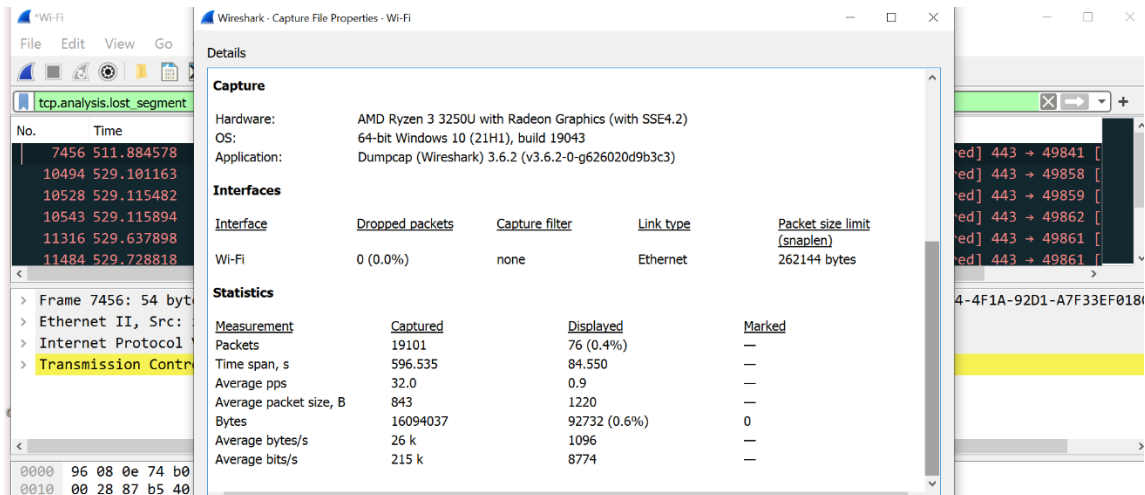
*Wi-Fi

File Edit View Go

tcp.analysis.lost_segment

No. Time

7456 511.884578
10494 529.101163
10528 529.115482
10543 529.115894
11316 529.637898
11484 529.728818

red] 443 → 49841 [
red] 443 → 49858 [
red] 443 → 49859 [
red] 443 → 49862 [
red] 443 → 49861 [
red] 443 → 49861 [

> Frame 7456: 54 byt
> Ethernet II, Src:
> Internet Protocol V
> Transmission Contr

4-4F1A-92D1-A7F33EF018C

0000 96 08 0e 74 b0
0010 00 28 87 b5 40

Wireshark · Capture File Properties · Wi-Fi

Details

Capture

| | |
|---|---|
| Hardware: | AMD Ryzen 3 3250U with Radeon Graphics (with SSE4.2) |
| OS: | 64-bit Windows 10 (21H1), build 19043 |
| Application: | Dumpcap (Wireshark) 3.6.2 (v3.6.2-0-g626020d9b3c3) |

Interfaces

| Interface | Dropped packets | Capture filter | Link type | Packet size limit (snaplen) |
|---|---|---|---|---|
| Wi-Fi | 0 (0.0%) | none | Ethernet | 262144 bytes |

Statistics

| Measurement | Captured | Displayed | Marked |
|---|---|---|---|
| Packets | 19101 | 76 (0.4%) | — |
| Time span, s | 596.535 | 84.550 | — |
| Average pps | 32.0 | 0.9 | — |
| Average packet size, B | 843 | 1220 | — |
| Bytes | 16094037 | 92732 (0.6%) | 0 |
| Average bytes/s | 26 k | 1096 | — |
| Average bits/s | 215 k | 8774 | — |